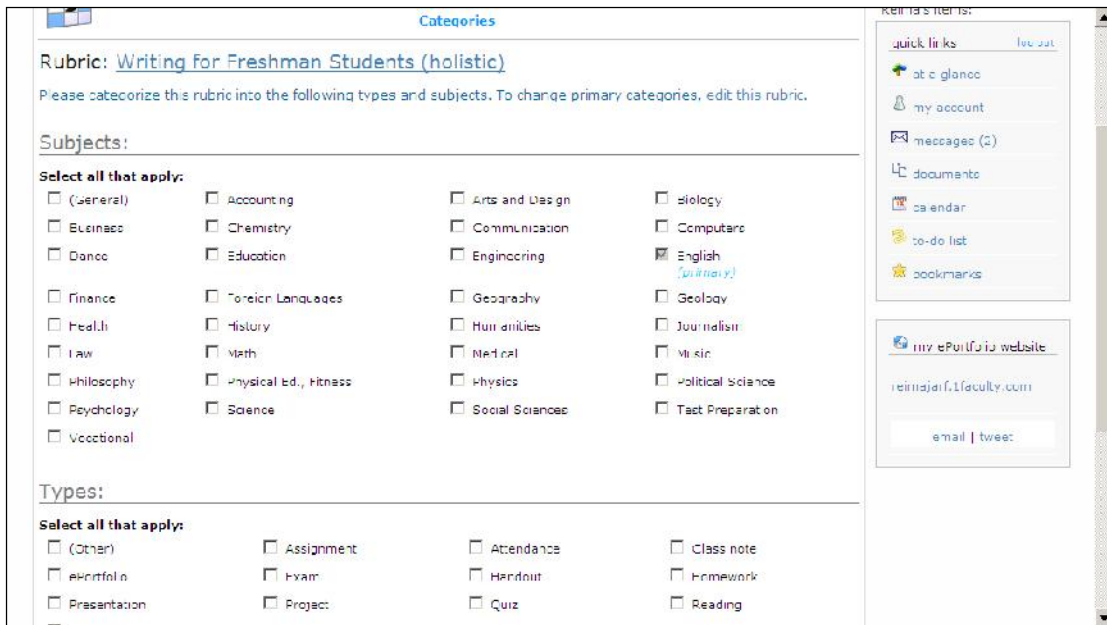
Categories

Rubric: Writing for Freshman Students (holistic)

Please categorize this rubric into the following types and subjects. To change primary categories, edit this rubric.

Subjects:

Select all that apply:

(General)
Accounting
Arts and Design
Biology
Business
Chemistry
Communication
Computers
Dance
Education
Engineering
English (primary)
Finance
Foreign Languages
Geography
Geology
Health
History
Humanities
Journalism
Law
Math
Medical
Music
Philosophy
Physical Ed., Fitness
Physics
Political Science
Psychology
Science
Social Sciences
Test Preparation
Vocational

Types:

Select all that apply:

(Other)
Assignment
Attendance
Class note
ePortfolio
Exam
Handout
Homework
Presentation
Project
Quiz
Reading

Reima's items:

quick links
log out

at a glance
my account
messages (2)
documents
calendar
to-do list
bookmarks

my ePortfolio website

reimajaf.1faculty.com

email | tweet